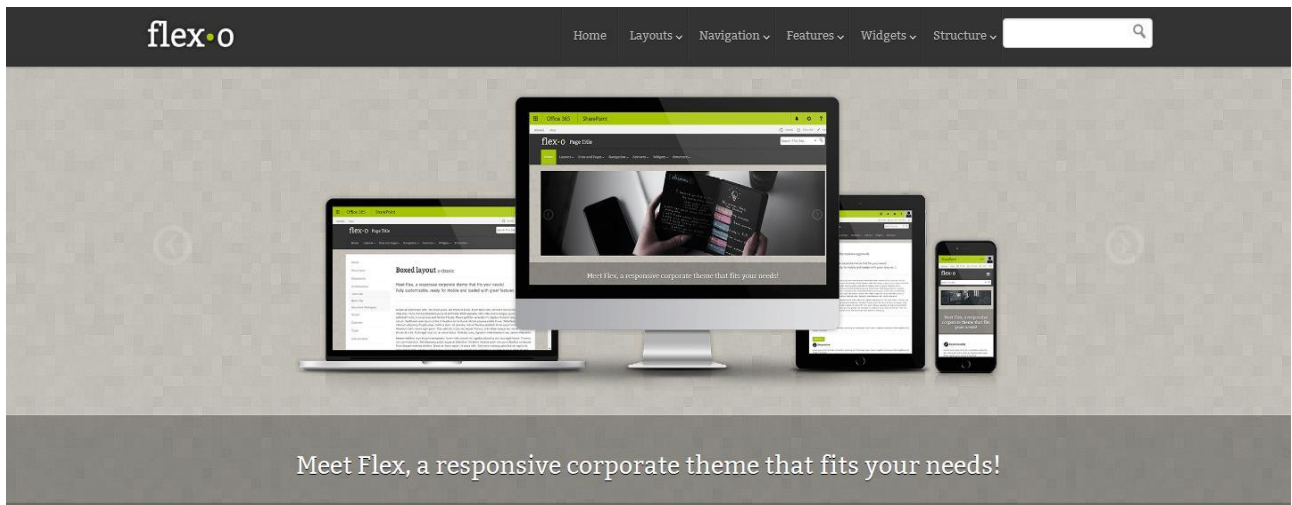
flex•o

Home Layouts Navigation Features Widgets Structure

Office 365 SharePoint

flex•o Page Title

Meet Flex, a responsive corporate theme that fits your needs!

Boxed layout

Meet Flex, a responsive corporate theme that fits your needs!

Meet Flex, a responsive corporate theme that fits your needs!